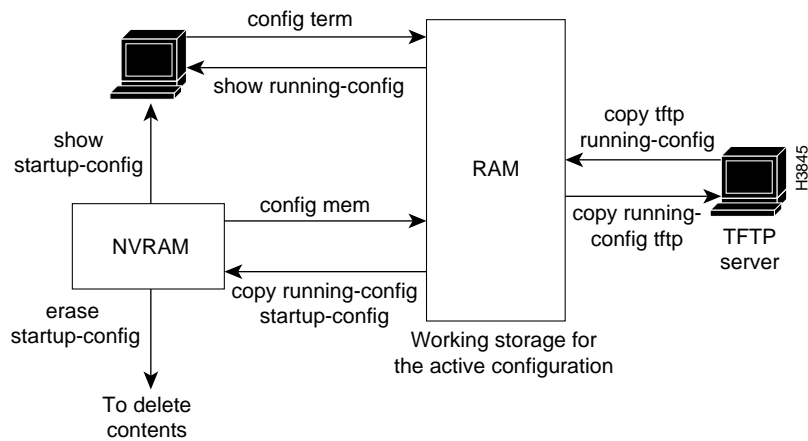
config term

show running-config

show startup-config

RAM

copy tftp running-config

H3845

config mem

NVRAM

copy running-config tftp

TFTP server

erase startup-config

copy running-config startup-config

Working storage for the active configuration

To delete contents